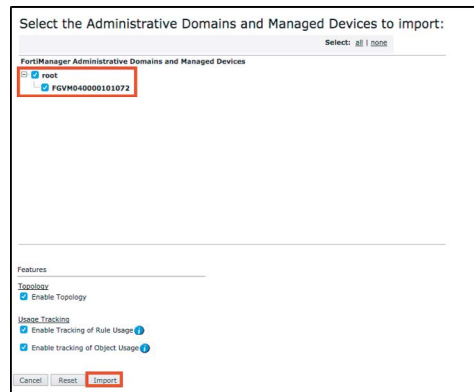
Select the Administrative Domains and Managed Devices to import:

Select: all | none

FortiManager Administrative Domains and Managed Devices

root

FGVM040000101072

Features

Topology

Enable Topology

Usage Tracking

Enable Tracking of Rule Usage

Enable tracking of Object Usage

Cancel Reset Import